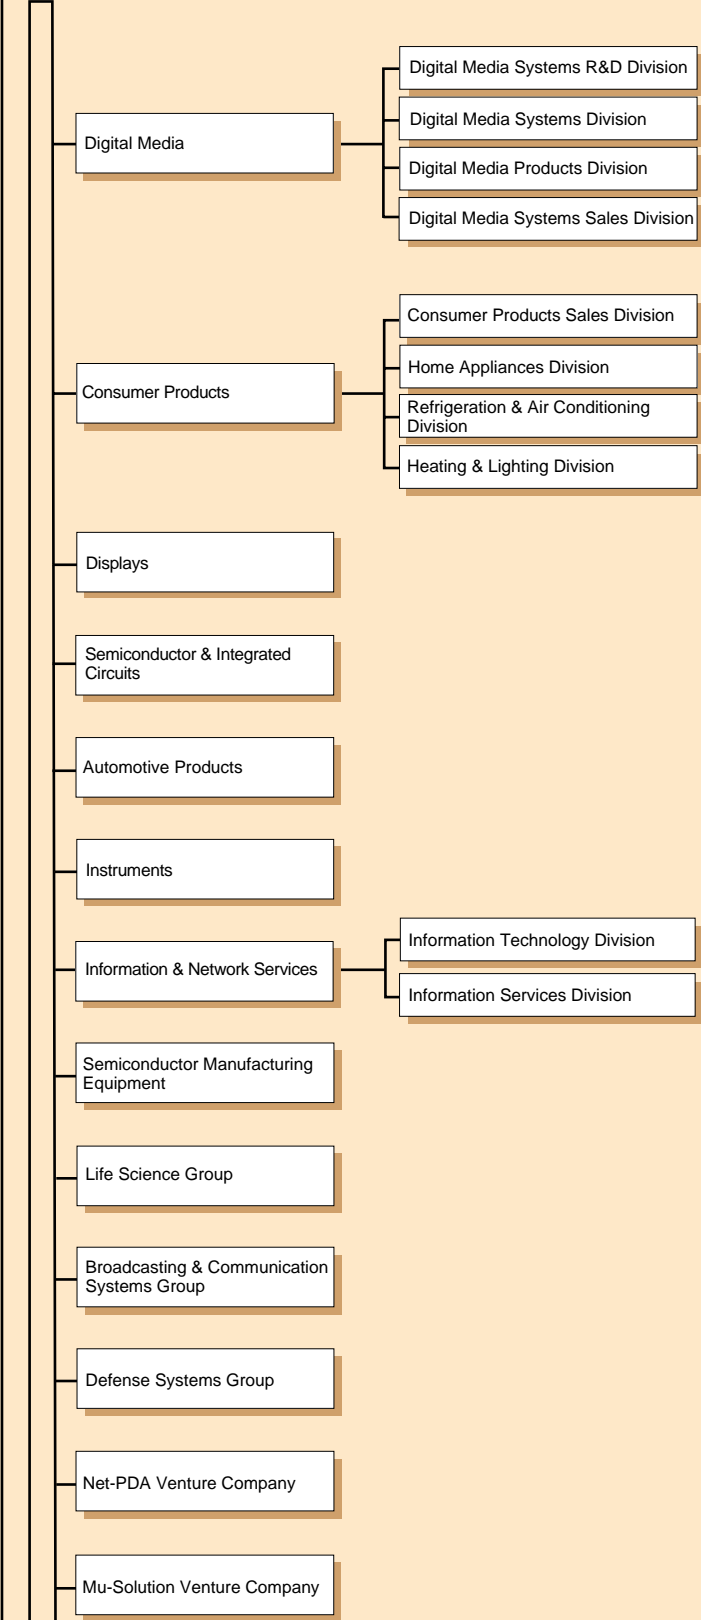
Digital Media

Digital Media Systems R&D Division

Digital Media Systems Division

Digital Media Products Division

Digital Media Systems Sales Division

Consumer Products

Consumer Products Sales Division

Home Appliances Division

Refrigeration & Air Conditioning Division

Heating & Lighting Division

Displays

Semiconductor & Integrated Circuits

Automotive Products

Instruments

Information & Network Services

Information Technology Division

Information Services Division

Semiconductor Manufacturing Equipment

Life Science Group

Broadcasting & Communication Systems Group

Defense Systems Group

Net-PDA Venture Company

Mu-Solution Venture Company